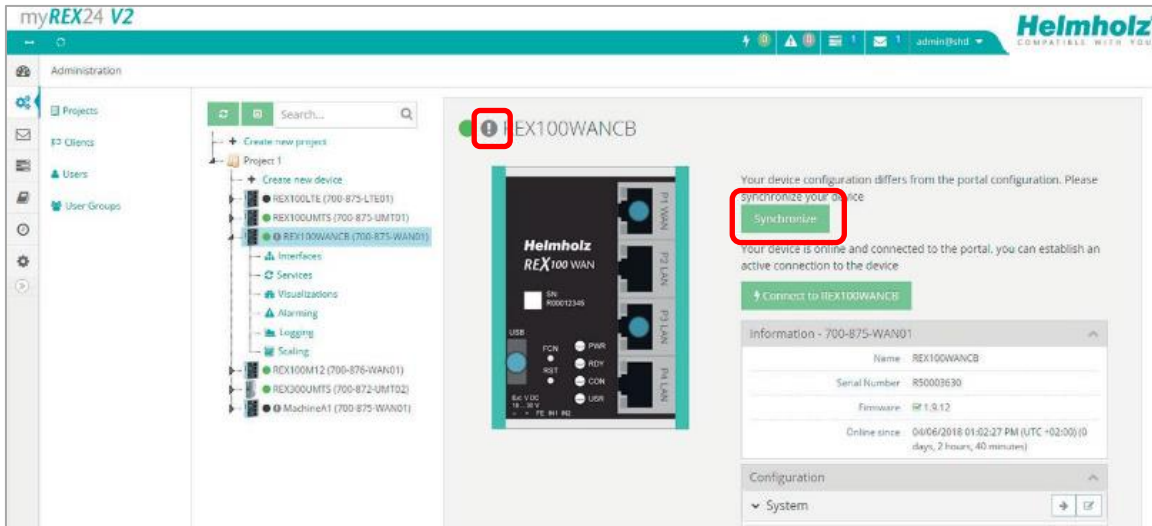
myREX24 V2

0 | 1 | 1 | admin@shd

Helmholz
COMPATIBLE WITH YOU

Administration

Projects
Clients
Users
User Groups

Search...

Create new project
Project 1
Create new device
REX100LTE (700-875-LTE01)
REX100UMTS (700-875-UMT01)
REX100WANCB (700-875-WAN01)
Interfaces
Services
Visualizations
Alarming
Logging
Scaling
REX100M12 (700-876-WAN01)
REX300UMTS (700-872-UMT02)
MachineA1 (700-875-WAN01)

REX100WANCB

Helmholz
REX 100 WAN
SN R00012345
USB
FCN
RST
PWR
RDY
CON
USR
P1 WAN
P2 LAN
P3 LAN
P4 LAN

Your device configuration differs from the portal configuration. Please synchronize your device

Synchronize

Your device is online and connected to the portal. you can establish an active connection to the device

Connect to REX100WANCB

Information - 700-875-WAN01

| | |
|---|---|
| Name | REX100WANCB |
| Serial Number | R50003630 |
| Firmware | 1.9.12 |
| Online since | 04/06/2018 01:02:27 PM (UTC +02:00) (0 days, 2 hours, 40 minutes) |

Configuration

System